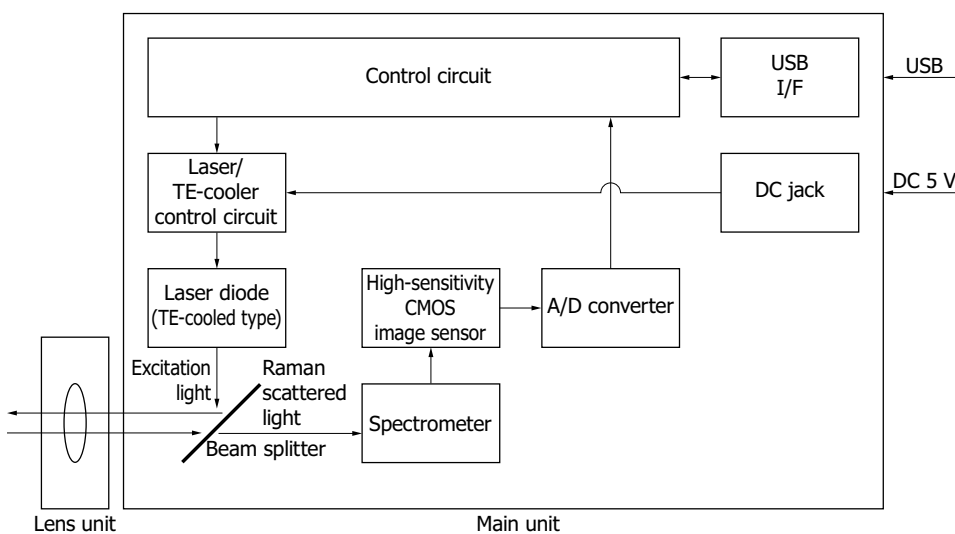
Control circuit

USB I/F

USB

Laser/ TE-cooler control circuit

DC jack

DC 5 V

Laser diode (TE-cooled type)

High-sensitivity CMOS image sensor

A/D converter

Excitation light

Raman scattered light

Spectrometer

Beam splitter

Lens unit

Main unit